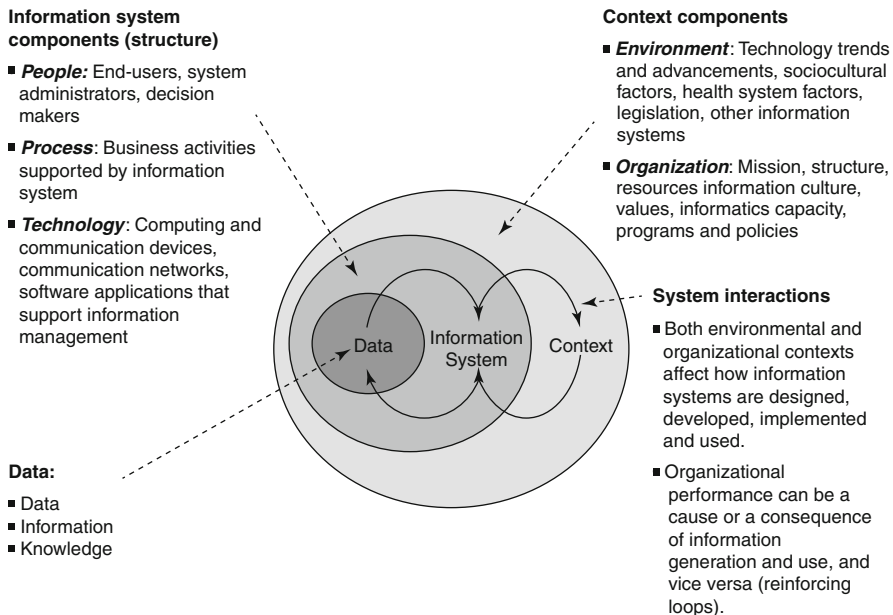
**Information system components (structure)**

- ***People:*** End-users, system administrators, decision makers
- ***Process***: Business activities supported by information system
- ***Technology***: Computing and communication devices, communication networks, software applications that support information management

**Context components**

- ***Environment***: Technology trends and advancements, sociocultural factors, health system factors, legislation, other information systems
- ***Organization***: Mission, structure, resources information culture, values, informatics capacity, programs and policies

Data

Information System

Context

**System interactions**

- Both environmental and organizational contexts affect how information systems are designed, developed, implemented and used.
- Organizational performance can be a cause or a consequence of information generation and use, and vice versa (reinforcing loops).

**Data:**

- Data
- Information
- Knowledge